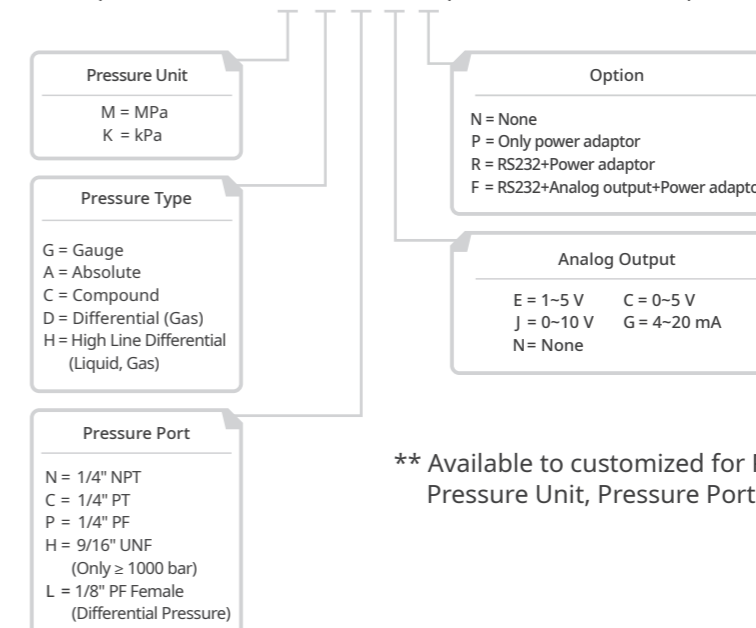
Pressure Unit

M = MPa
K = kPa

Pressure Type

G = Gauge
A = Absolute
C = Compound
D = Differential (Gas)
H = High Line Differential (Liquid, Gas)

Pressure Port

N = 1/4" NPT
C = 1/4" PT
P = 1/4" PF
H = 9/16" UNF (Only ≥ 1000 bar)
L = 1/8" PF Female (Differential Pressure)

Option

N = None
P = Only power adaptor
R = RS232+Power adaptor
F = RS232+Analog output+Power adapto

Analog Output

E = 1~5 V
C = 0~5 V
J = 0~10 V
G = 4~20 mA
N = None

** Available to customized for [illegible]
Pressure Unit, Pressure Port